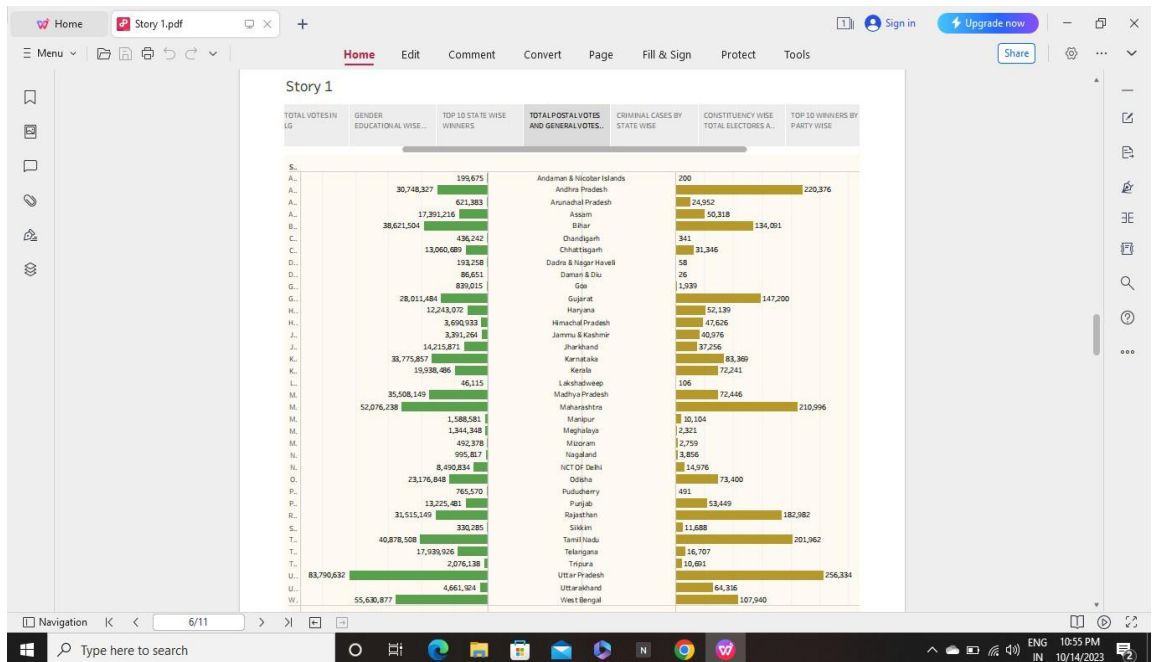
Home
Story 1.pdf
Sign in
Upgrade now
Menu
Home Edit Comment Convert Page Fill & Sign Protect Tools
Share

Story 1

TOTAL VOTES IN LG | GENDER EDUCATIONAL WISE... | TOP 10 STATE WISE WINNERS | TOTAL POSTAL VOTES AND GENERAL VOTES... | CRIMINAL CASES BY STATE WISE | CONSTITUENCY WISE TOTAL ELECTORES A... | TOP 10 WINNERS BY PARTY WISE

S..
A.. 199,675 Andaman & Nicobar Islands 200
A.. 30,748,327 Andhra Pradesh 220,376
A.. 621,383 Arunachal Pradesh 24,952
A.. 17,391,216 Assam 50,318
B.. 38,621,504 Bihar 134,091
C.. 436,242 Chandigarh 341
C.. 13,060,689 Chhattisgarh 31,346
D.. 193,258 Dadra & Nagar Haveli 58
D.. 86,651 Daman & Diu 26
G.. 839,015 Goa 1,939
G.. 28,011,484 Gujarat 147,200
H.. 12,243,072 Haryana 52,139
H.. 3,690,933 Himachal Pradesh 47,626
J.. 3,391,264 Jammu & Kashmir 40,976
J.. 14,215,871 Jharkhand 37,256
K.. 33,775,857 Karnataka 83,369
K.. 19,938,486 Kerala 72,241
L.. 46,115 Lakshadweep 106
M.. 35,508,149 Madhya Pradesh 72,446
M.. 52,076,238 Maharashtra 210,996
M.. 1,588,581 Manipur 10,104
M.. 1,344,348 Meghalaya 2,321
M.. 492,378 Mizoram 2,759
N.. 995,817 Nagaland 3,856
N.. 8,490,834 NCT OF Delhi 14,976
O.. 23,176,848 Odisha 73,400
P.. 765,570 Puducherry 491
P.. 13,225,481 Punjab 53,449
R.. 31,515,149 Rajasthan 182,982
S.. 330,285 Sikkim 11,688
T.. 40,878,508 Tamil Nadu 201,962
T.. 17,939,926 Telangana 16,707
T.. 2,076,138 Tripura 10,691
U.. 83,790,632 Uttar Pradesh 256,334
U.. 4,661,924 Uttarakhand 64,316
W.. 55,630,877 West Bengal 107,940

Navigation 6/11
Type here to search
ENG IN 10:55 PM 10/14/2023